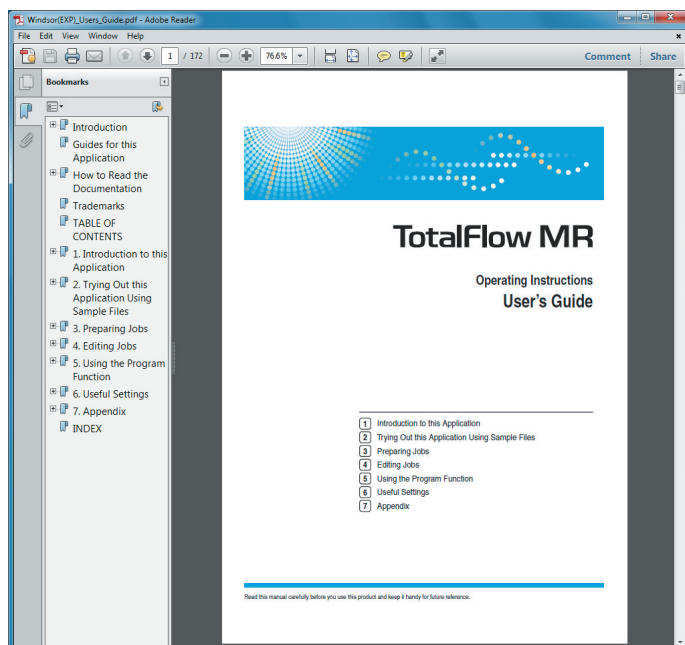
Windsor(EXP)_Users_Guide.pdf - Adobe Reader

File Edit View Window Help

1 / 172 76.6%

Comment Share

Bookmarks

Introduction
Guides for this Application
How to Read the Documentation
Trademarks
TABLE OF CONTENTS
1. Introduction to this Application
2. Trying Out this Application Using Sample Files
3. Preparing Jobs
4. Editing Jobs
5. Using the Program Function
6. Useful Settings
7. Appendix
INDEX

TotalFlow MR

Operating Instructions
User's Guide

1 Introduction to this Application
2 Trying Out this Application Using Sample Files
3 Preparing Jobs
4 Editing Jobs
5 Using the Program Function
6 Useful Settings
7 Appendix

Read this manual carefully before you use this product and keep it handy for future reference.